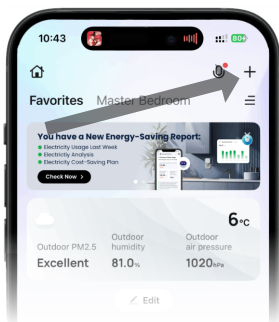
10:43

80+

Favorites Master Bedroom

You have a New Energy-Saving Report:
• Electricity Usage Last Week
• Electricity Analysis
• Electricity Cost-Saving Plan

Check Now >

6°C

Outdoor PM2.5
Excellent

Outdoor humidity
81.0%

Outdoor air pressure
1020hPa

Edit